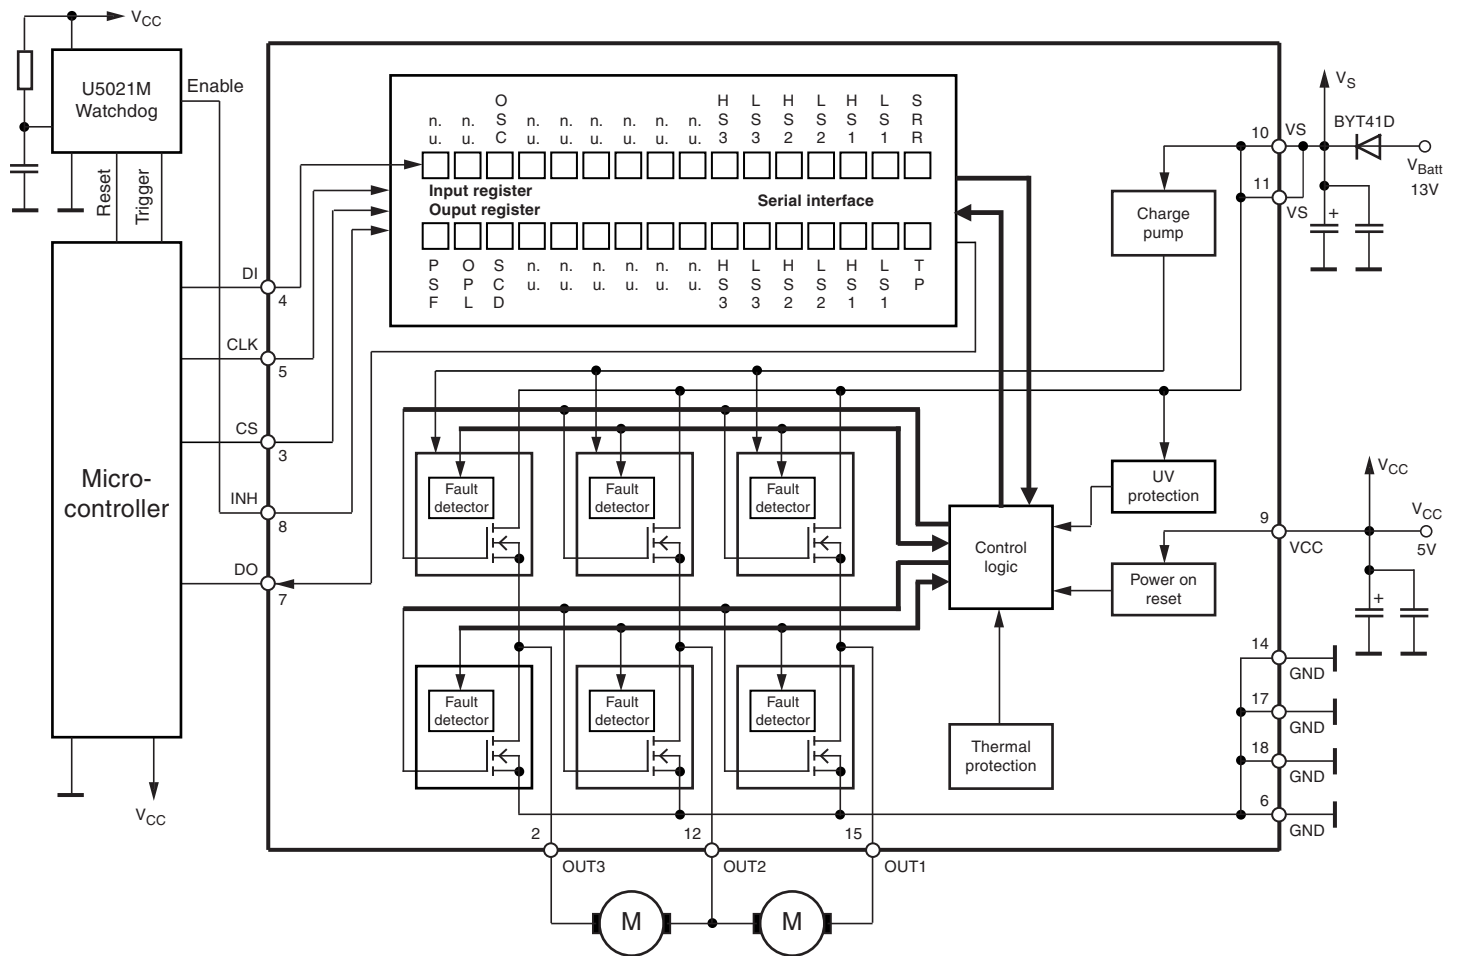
$V_{CC}$

U5021M Watchdog

Enable

Reset

Trigger

Micro-controller

$V_{CC}$

DI 4

CLK 5

CS 3

INH 8

DO 7

| n. u. | n. u. | O S C | n. u. | n. u. | n. u. | n. u. | n. u. | n. u. | H S 3 | L S 3 | H S 2 | L S 2 | H S 1 | L S 1 | S R R |
|---|---|---|---|---|---|---|---|---|---|---|---|---|---|---|---|

Input register
Ouput register

Serial interface

| P S F | O P L | S C D | n. u. | n. u. | n. u. | n. u. | n. u. | n. u. | H S 3 | L S 3 | H S 2 | L S 2 | H S 1 | L S 1 | T P |
|---|---|---|---|---|---|---|---|---|---|---|---|---|---|---|---|

Fault detector

Fault detector

Fault detector

Fault detector

Fault detector

Fault detector

Control logic

Thermal protection

Charge pump

UV protection

Power on reset

$V_S$

10 VS

11 VS

BYT41D

$V_{Batt}$ 13V

+

$V_{CC}$

9 VCC

$V_{CC}$ 5V

+

14 GND

17 GND

18 GND

6 GND

2 OUT3

12 OUT2

15 OUT1

M

M